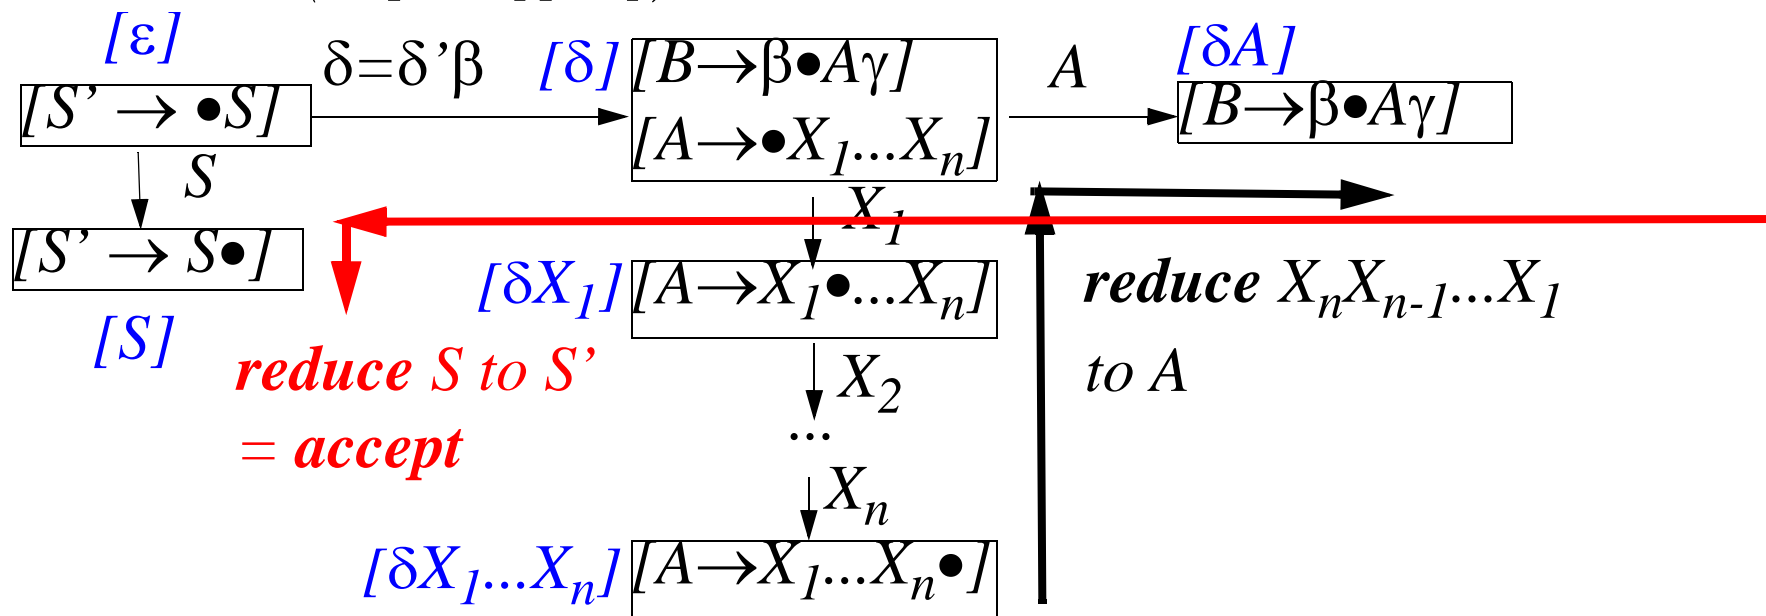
[ε]

$[S' \rightarrow \bullet S]$

$\delta = \delta'\beta$

[δ] $[B \rightarrow \beta \bullet A\gamma]$ $[A \rightarrow \bullet X_1 \ldots X_n]$

A

[δA] $[B \rightarrow \beta \bullet A\gamma]$

S

$[S' \rightarrow S \bullet]$

[S]

$X_1$

$[\delta X_1]$ $[A \rightarrow X_1 \bullet \ldots X_n]$

reduce $X_n X_{n-1} \ldots X_1$ to A

reduce S to S'
= accept

$X_2$

...

$X_n$

$[\delta X_1 \ldots X_n]$ $[A \rightarrow X_1 \ldots X_n \bullet]$